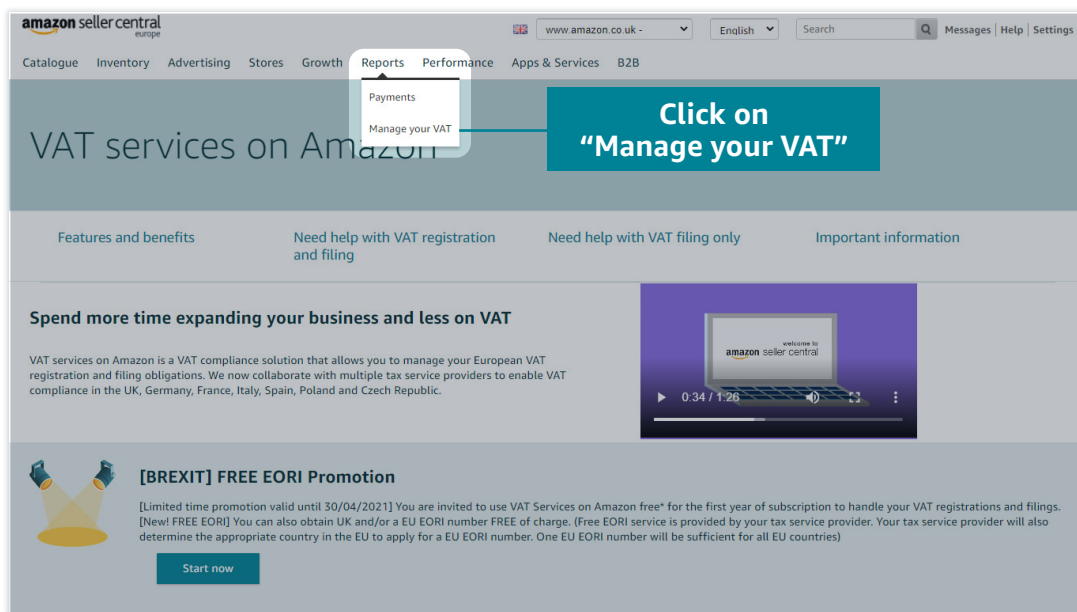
amazon seller central
europe

www.amazon.co.uk -
English
Search
Messages | Help | Settings

Catalogue Inventory Advertising Stores Growth Reports Performance Apps & Services B2B

Payments
Manage your VAT

Click on
“Manage your VAT”

VAT services on Amazon

Features and benefits
Need help with VAT registration and filing
Need help with VAT filing only
Important information

Spend more time expanding your business and less on VAT

VAT services on Amazon is a VAT compliance solution that allows you to manage your European VAT registration and filing obligations. We now collaborate with multiple tax service providers to enable VAT compliance in the UK, Germany, France, Italy, Spain, Poland and Czech Republic.

welcome to
amazon seller central
0:34 / 1:26

[BREXIT] FREE EORI Promotion

[Limited time promotion valid until 30/04/2021] You are invited to use VAT Services on Amazon free* for the first year of subscription to handle your VAT registrations and filings. [New! FREE EORI] You can also obtain UK and/or a EU EORI number FREE of charge. (Free EORI service is provided by your tax service provider. Your tax service provider will also determine the appropriate country in the EU to apply for a EU EORI number. One EU EORI number will be sufficient for all EU countries)

Start now